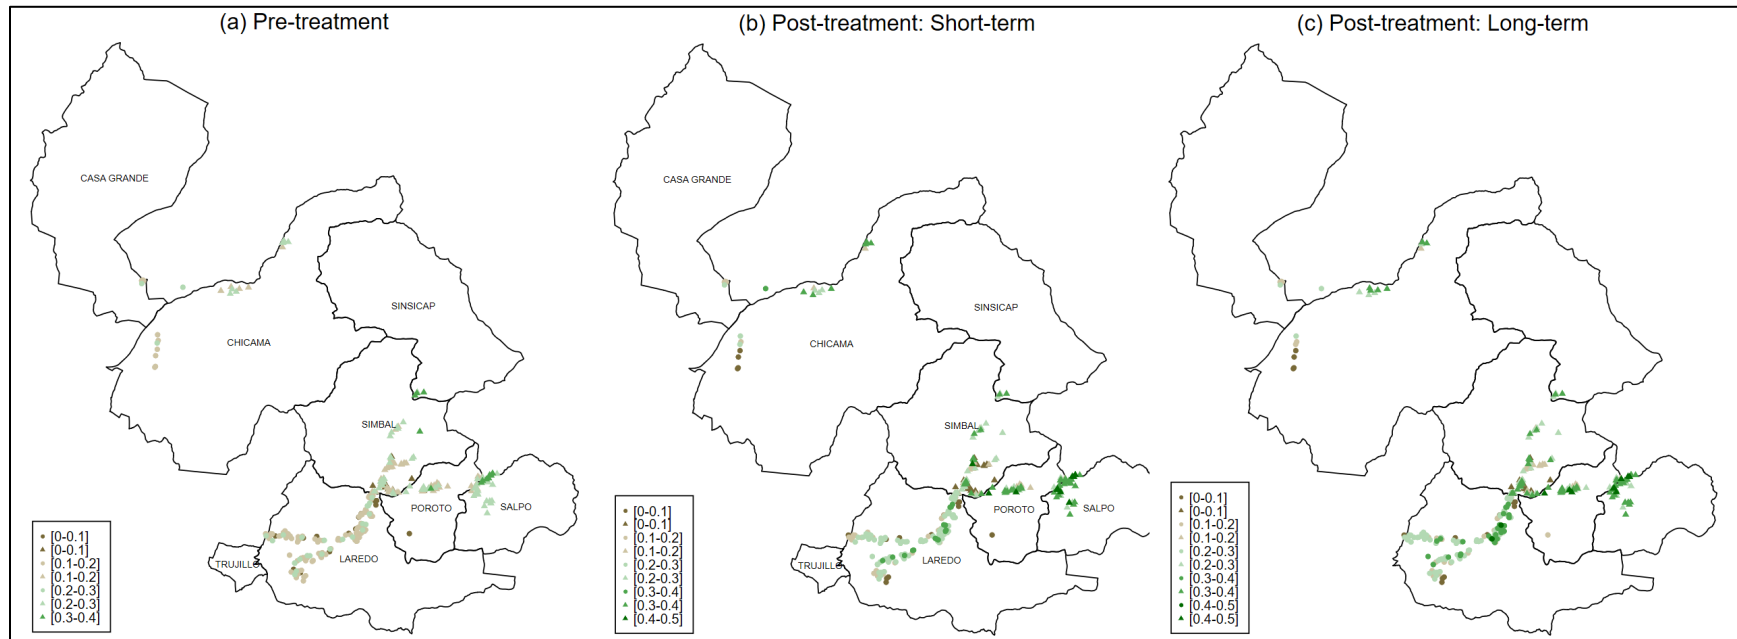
(a) Pre-treatment

CASA GRANDE
SINSICAP
CHICAMA
SIMBAL
POROTO
SALPO
TRUJILLO
LAREDO

[0-0.1]
[0-0.1]
[0.1-0.2]
[0.1-0.2]
[0.2-0.3]
[0.2-0.3]
[0.3-0.4]

(b) Post-treatment: Short-term

CASA GRANDE
SINSICAP
CHICAMA
SIMBAL
POROTO
SALPO
TRUJILLO
LAREDO

[0-0.1]
[0-0.1]
[0.1-0.2]
[0.1-0.2]
[0.2-0.3]
[0.2-0.3]
[0.3-0.4]
[0.3-0.4]
[0.4-0.5]

(c) Post-treatment: Long-term

[0-0.1]
[0-0.1]
[0.1-0.2]
[0.1-0.2]
[0.2-0.3]
[0.2-0.3]
[0.3-0.4]
[0.3-0.4]
[0.4-0.5]
[0.4-0.5]